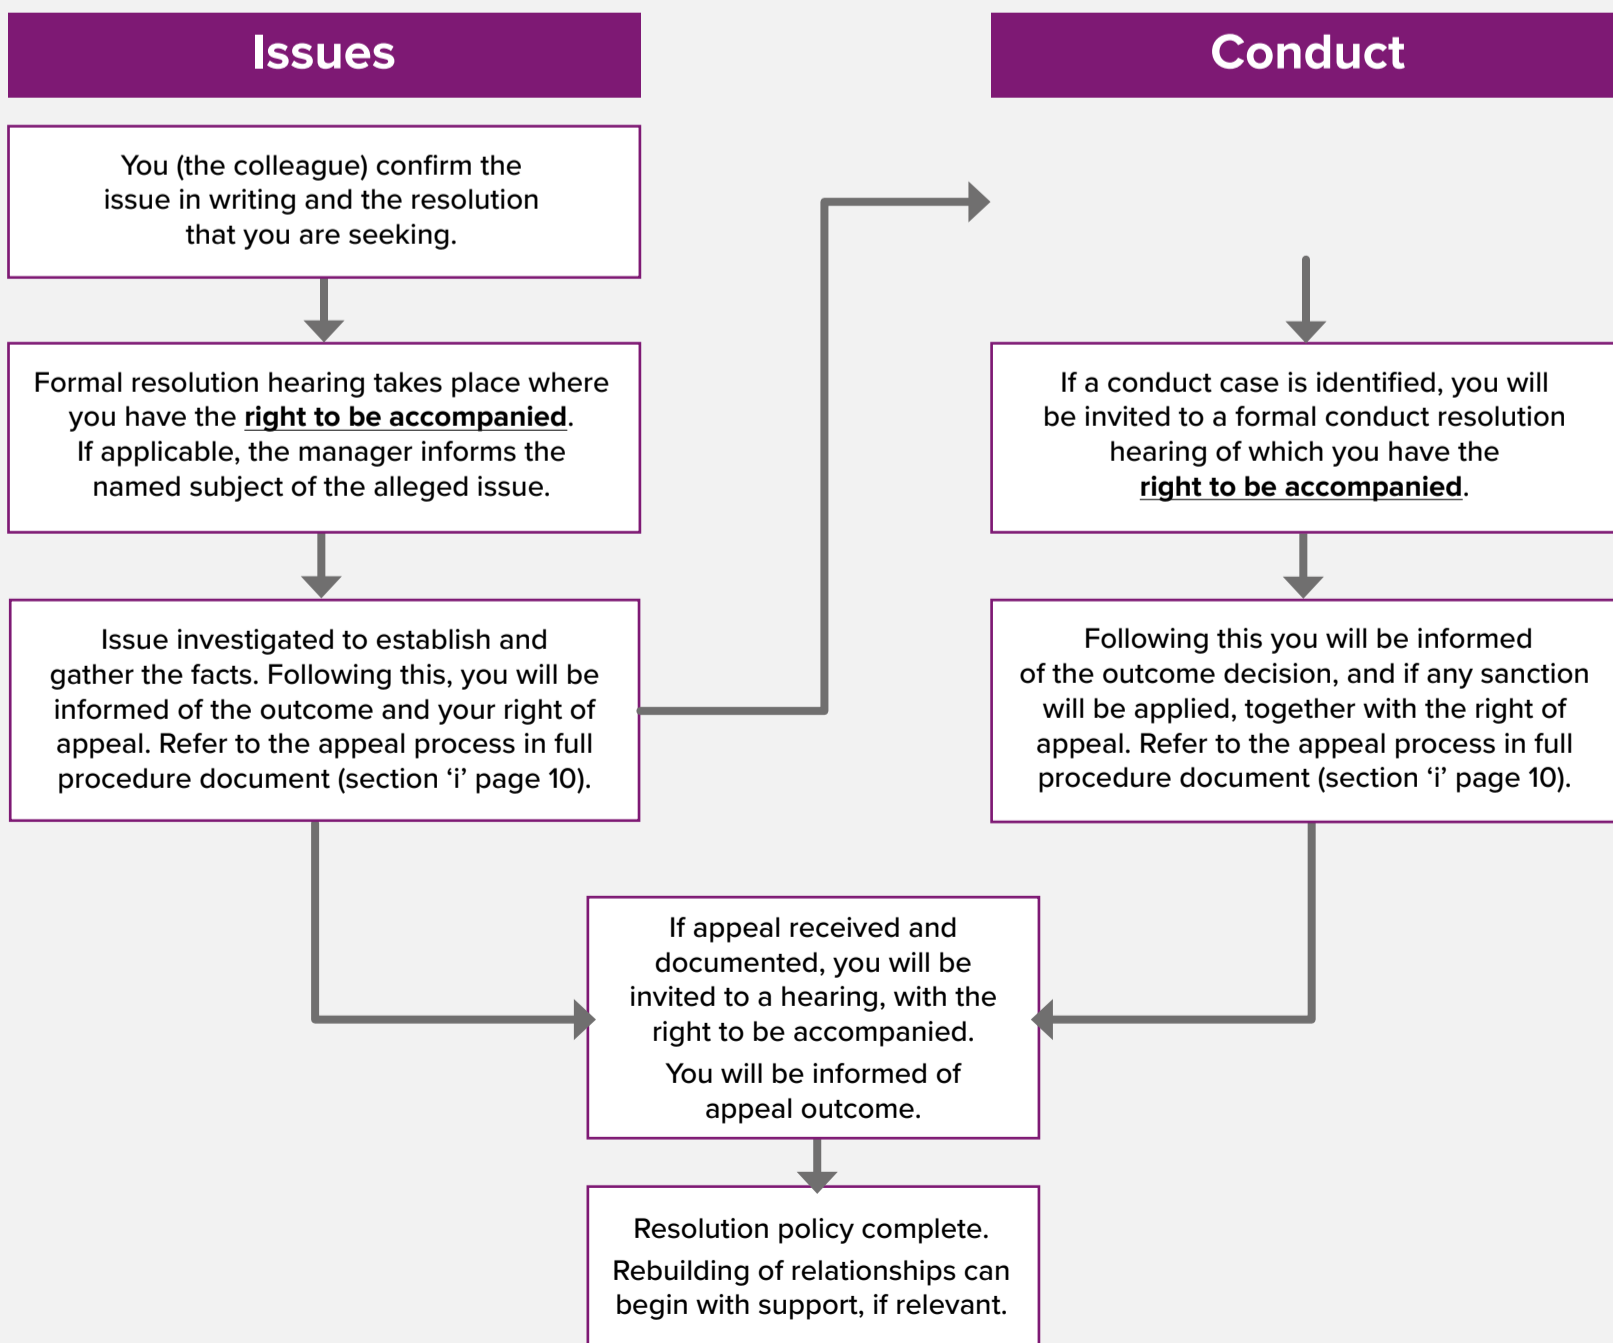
Issues

Conduct

You (the colleague) confirm the issue in writing and the resolution that you are seeking.

Formal resolution hearing takes place where you have the **right to be accompanied**. If applicable, the manager informs the named subject of the alleged issue.

Issue investigated to establish and gather the facts. Following this, you will be informed of the outcome and your right of appeal. Refer to the appeal process in full procedure document (section ‘i’ page 10).

If a conduct case is identified, you will be invited to a formal conduct resolution hearing of which you have the **right to be accompanied**.

Following this you will be informed of the outcome decision, and if any sanction will be applied, together with the right of appeal. Refer to the appeal process in full procedure document (section ‘i’ page 10).

If appeal received and documented, you will be invited to a hearing, with the right to be accompanied.

You will be informed of appeal outcome.

Resolution policy complete.

Rebuilding of relationships can begin with support, if relevant.